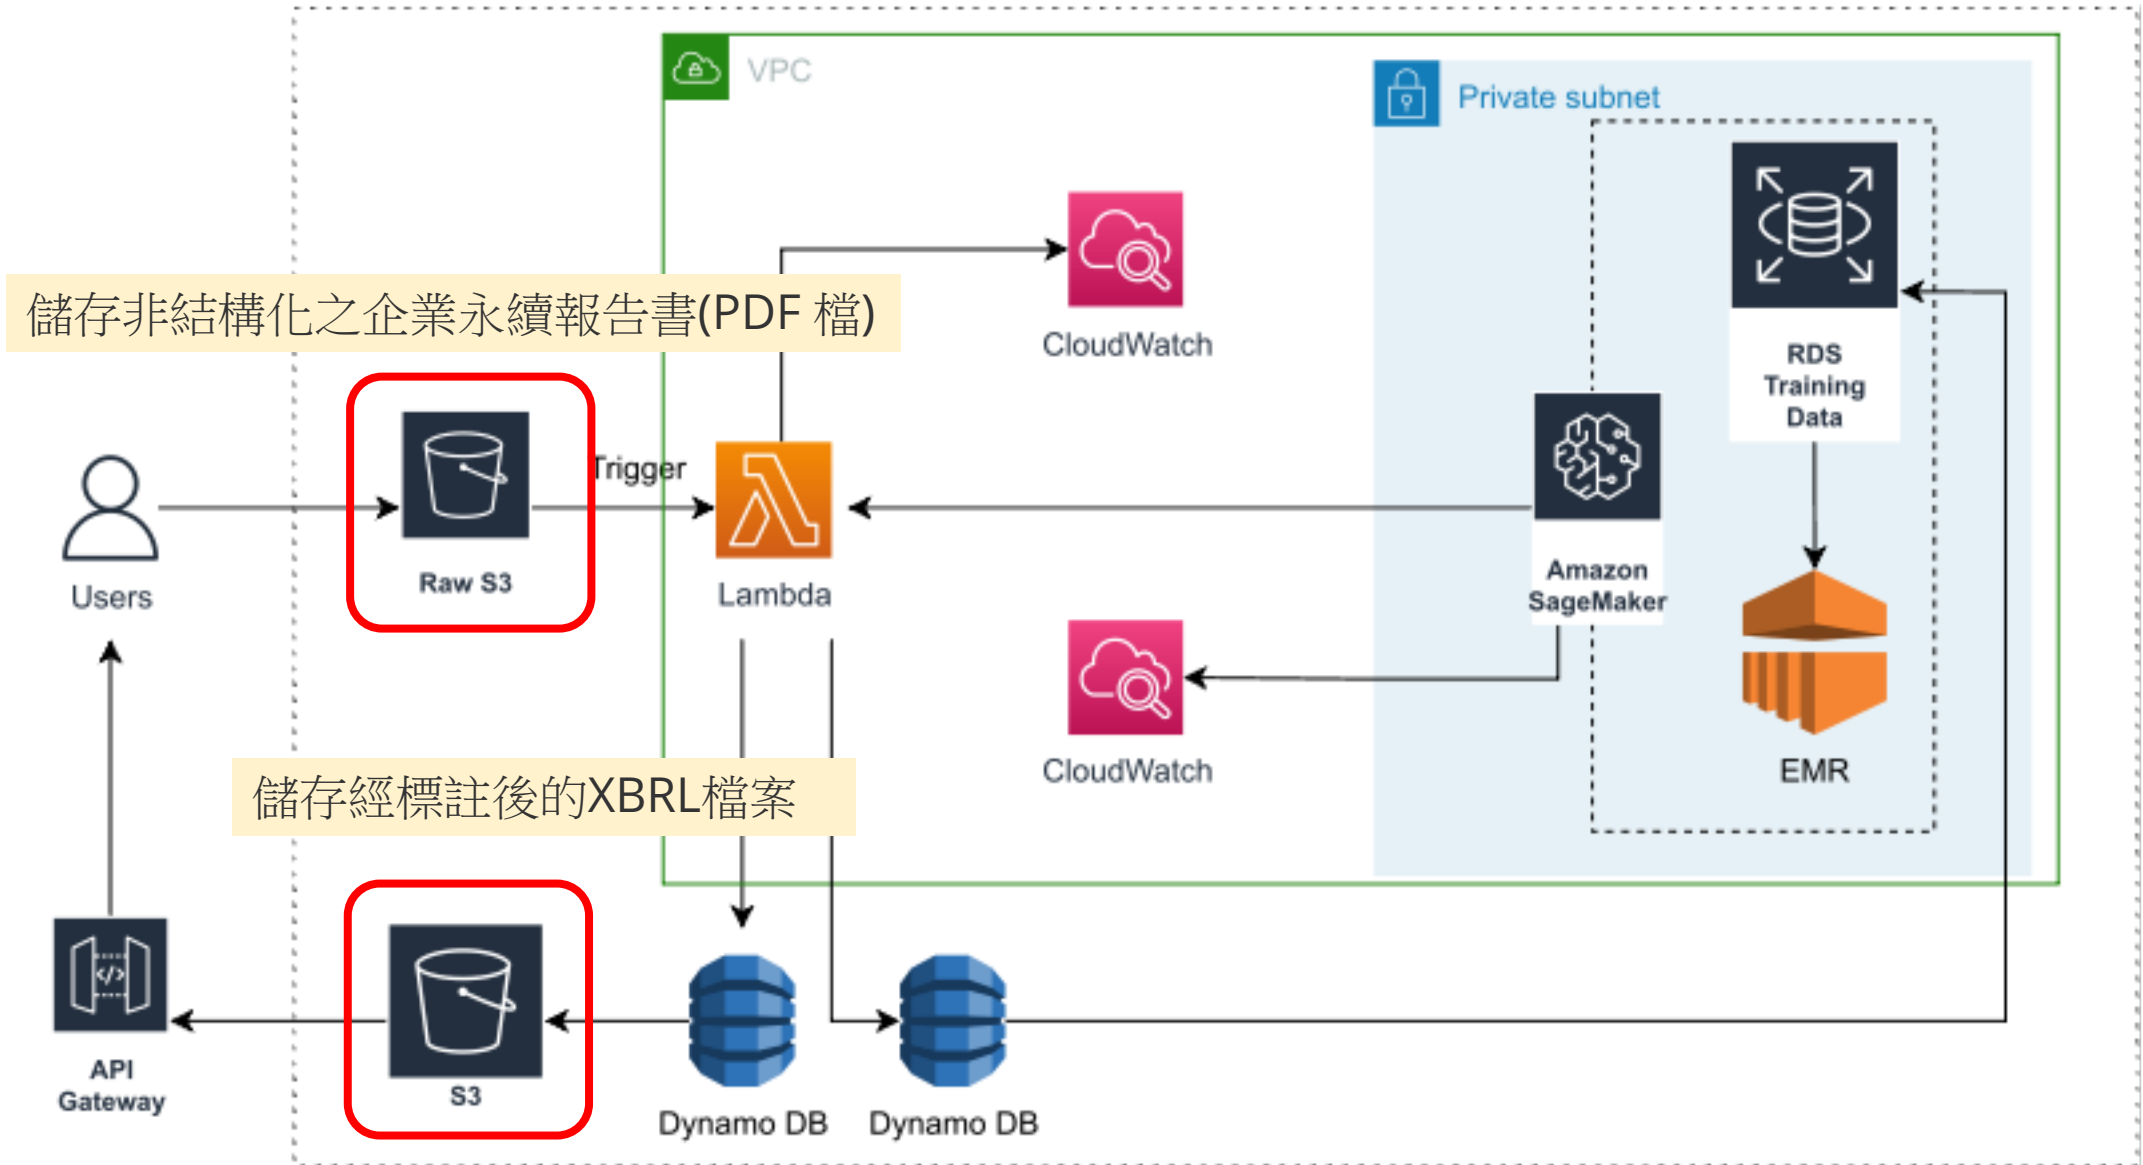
VPC

Private subnet

儲存非結構化之企業永續報告書(PDF 檔)

CloudWatch

RDS Training Data

Trigger

Users

Raw S3

Lambda

Amazon SageMaker

CloudWatch

EMR

儲存經標註後的XBRL檔案

API Gateway

S3

Dynamo DB

Dynamo DB